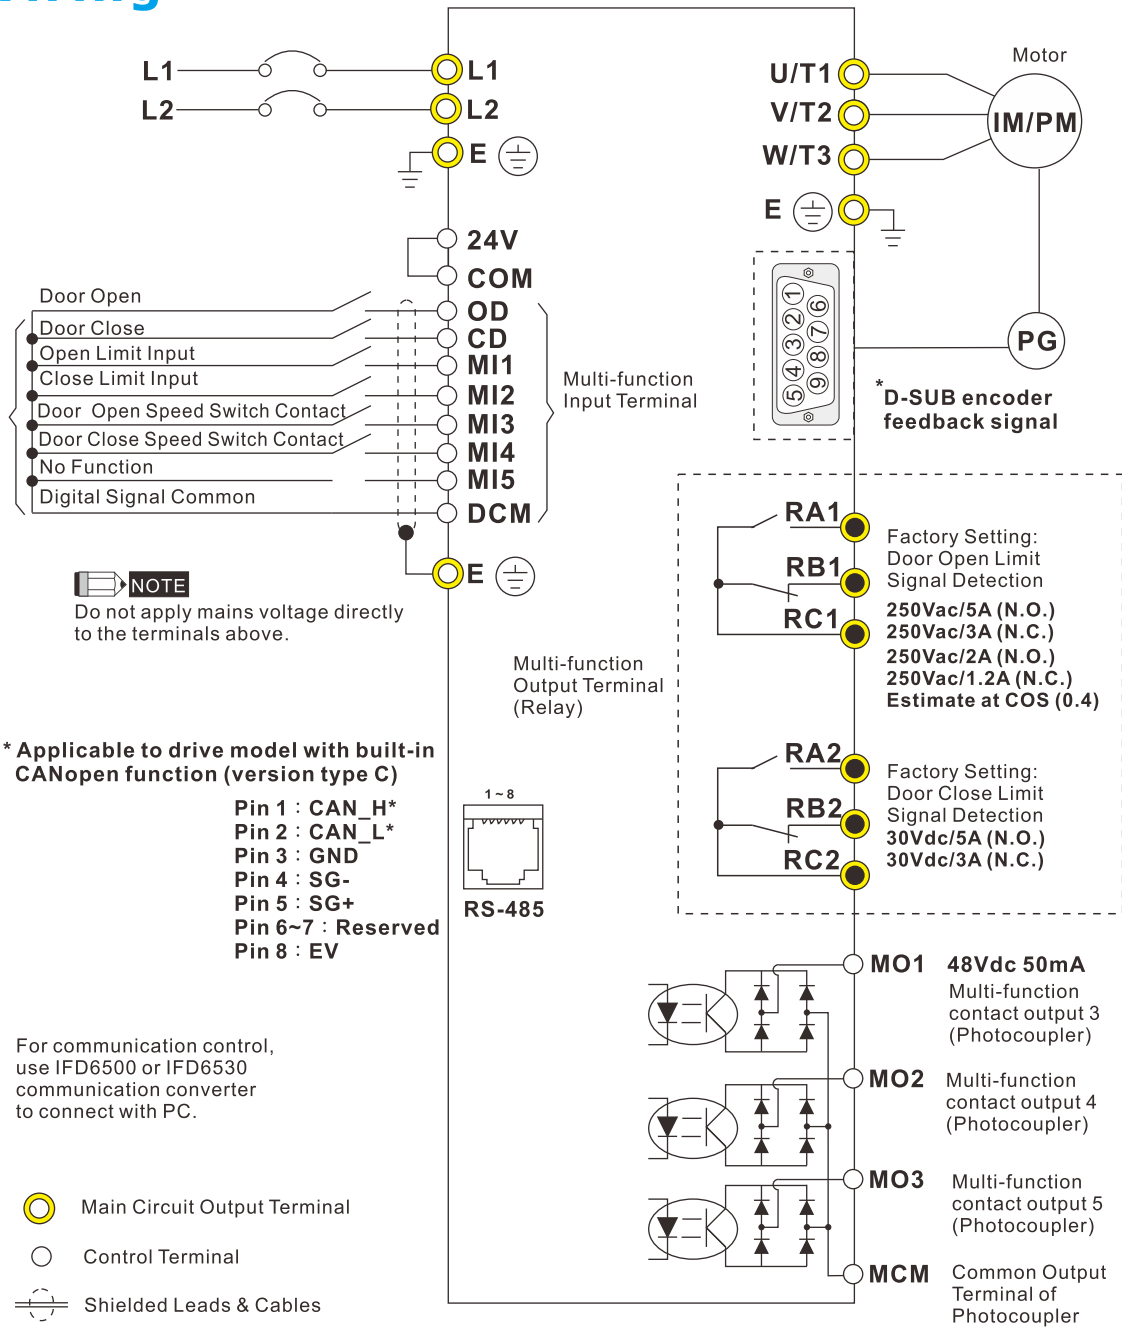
L1
L2
L1
L2
E
24V
COM
Door Open
Door Close
Open Limit Input
Close Limit Input
Door Open Speed Switch Contact
Door Close Speed Switch Contact
No Function
Digital Signal Common
OD
CD
MI1
MI2
MI3
MI4
MI5
DCM
Multi-function Input Terminal
E
NOTE
Do not apply mains voltage directly to the terminals above.
Motor
U/T1
V/T2
W/T3
IM/PM
E
1 6 2 7 3 8 4 9 5
PG
* D-SUB encoder feedback signal
RA1
RB1
RC1
Factory Setting: Door Open Limit Signal Detection
250Vac/5A (N.O.)
250Vac/3A (N.C.)
250Vac/2A (N.O.)
250Vac/1.2A (N.C.)
Estimate at COS (0.4)
Multi-function Output Terminal (Relay)
RA2
RB2
RC2
Factory Setting: Door Close Limit Signal Detection
30Vdc/5A (N.O.)
30Vdc/3A (N.C.)
* Applicable to drive model with built-in CANopen function (version type C)
Pin 1 : CAN_H*
Pin 2 : CAN_L*
Pin 3 : GND
Pin 4 : SG-
Pin 5 : SG+
Pin 6~7 : Reserved
Pin 8 : EV
1 ~ 8
RS-485
MO1
48Vdc 50mA
Multi-function contact output 3 (Photocoupler)
MO2
Multi-function contact output 4 (Photocoupler)
MO3
Multi-function contact output 5 (Photocoupler)
MCM
Common Output Terminal of Photocoupler
For communication control, use IFD6500 or IFD6530 communication converter to connect with PC.
Main Circuit Output Terminal
Control Terminal
Shielded Leads & Cables